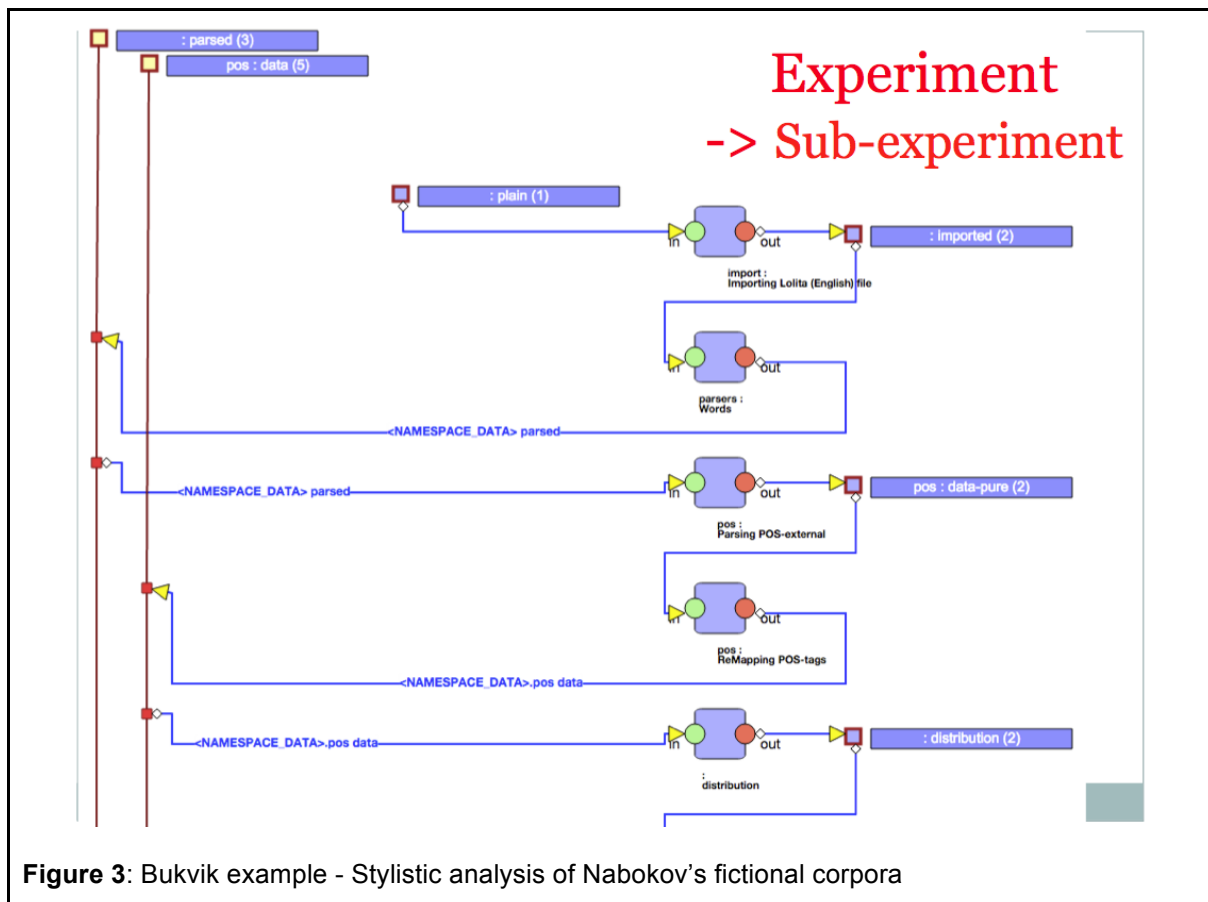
: parsed (3)

pos : data (5)

Experiment
-> Sub-experiment

: plain (1)

in

out

: imported (2)

import :
Importing Lolita (English) file

in

out

parsers :
Words

<NAMESPACE_DATA> parsed

<NAMESPACE_DATA> parsed

in

out

pos : data-pure (2)

pos :
Parsing POS-external

in

out

pos :
ReMapping POS-tags

<NAMESPACE_DATA>.pos data

<NAMESPACE_DATA>.pos data

in

out

: distribution (2)

:
distribution

**Figure 3**: Bukvik example - Stylistic analysis of Nabokov's fictional corpora